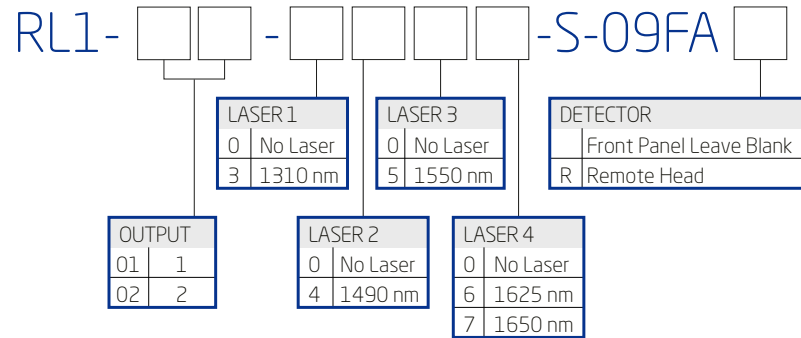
RL1- - -S-09FA

LASER 1

| 0 | No Laser |
|---|---|
| 3 | 1310 nm |

LASER 3

| 0 | No Laser |
|---|---|
| 5 | 1550 nm |

DETECTOR

| | Front Panel Leave Blank |
|---|---|
| R | Remote Head |

OUTPUT

| 01 | 1 |
|---|---|
| 02 | 2 |

LASER 2

| 0 | No Laser |
|---|---|
| 4 | 1490 nm |

LASER 4

| 0 | No Laser |
|---|---|
| 6 | 1625 nm |
| 7 | 1650 nm |